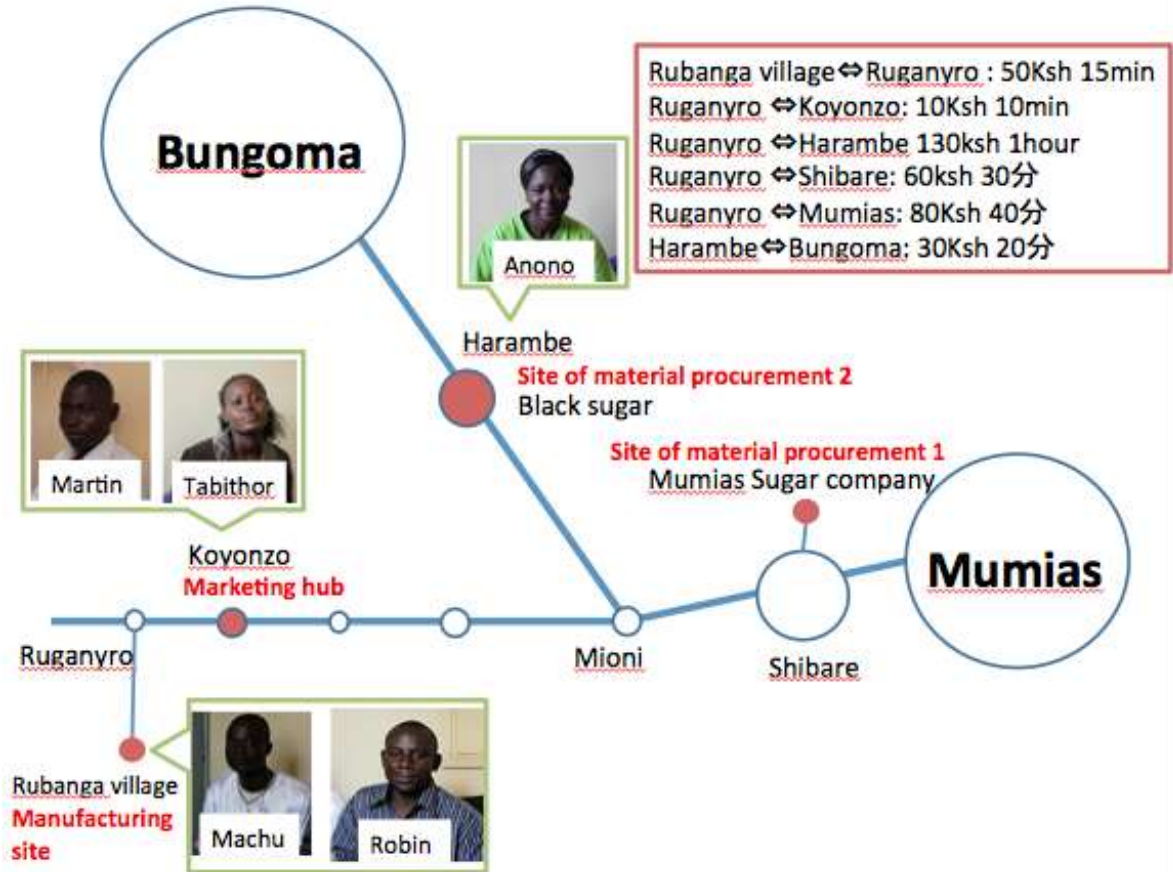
Bungoma

Rubanga village⇔Ruganyro : 50Ksh 15min
Ruganyro ⇔Koyonzo: 10Ksh 10min
Ruganyro ⇔Harambe 130ksh 1hour
Ruganyro ⇔Shibare: 60ksh 30分
Ruganyro ⇔Mumias: 80Ksh 40分
Harambe⇔Bungoma: 30Ksh 20分

Anono

Harambe
Site of material procurement 2
Black sugar

Martin
Tabithor

Site of material procurement 1
Mumias Sugar company

Koyonzo
Marketing hub

Mumias

Ruganyro

Mioni

Shibare

Rubanga village
Manufacturing site

Machu
Robin